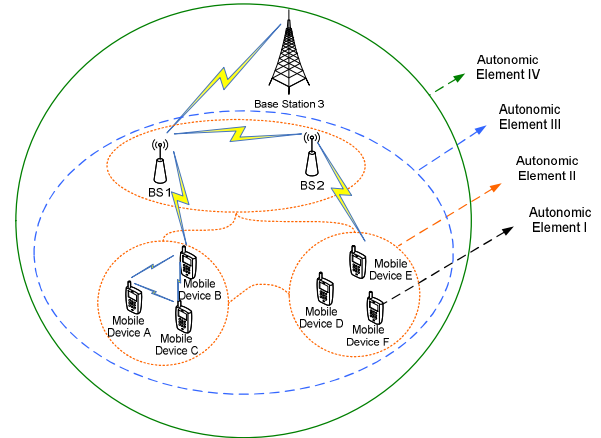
Base Station 3

Autonomic Element IV

Autonomic Element III

Autonomic Element II

Autonomic Element I

BS 1

BS 2

Mobile Device B

Mobile Device A

Mobile Device C

Mobile Device E

Mobile Device D

Mobile Device F